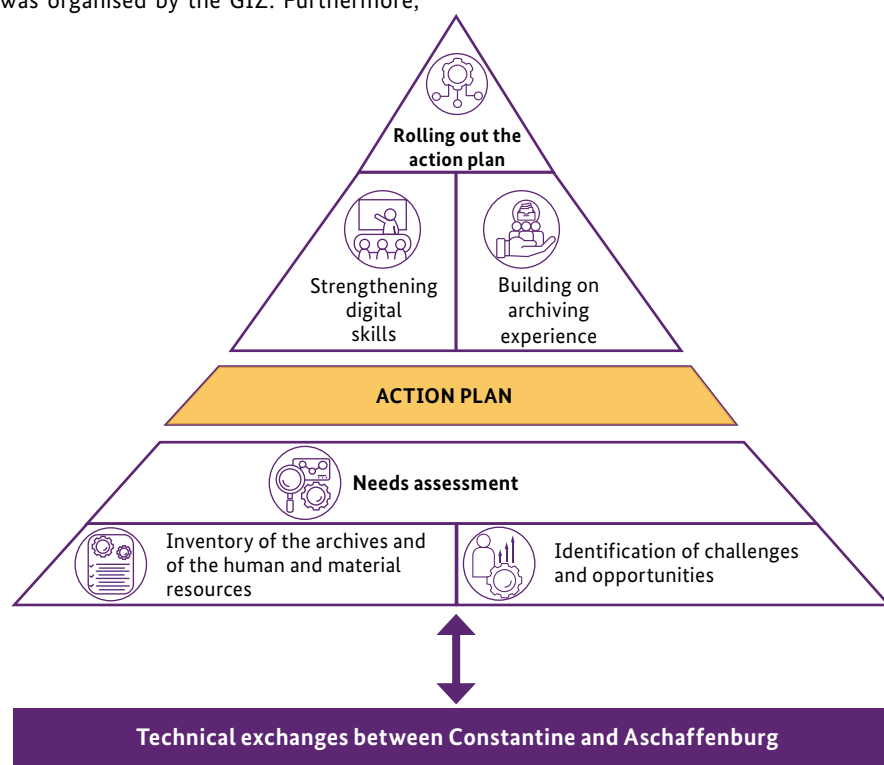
was organised by the GIZ. Furthermore,

Rolling out the action plan

Strengthening digital skills

Building on archiving experience

ACTION PLAN

Needs assessment

Inventory of the archives and of the human and material resources

Identification of challenges and opportunities

Technical exchanges between Constantine and Aschaffenburg